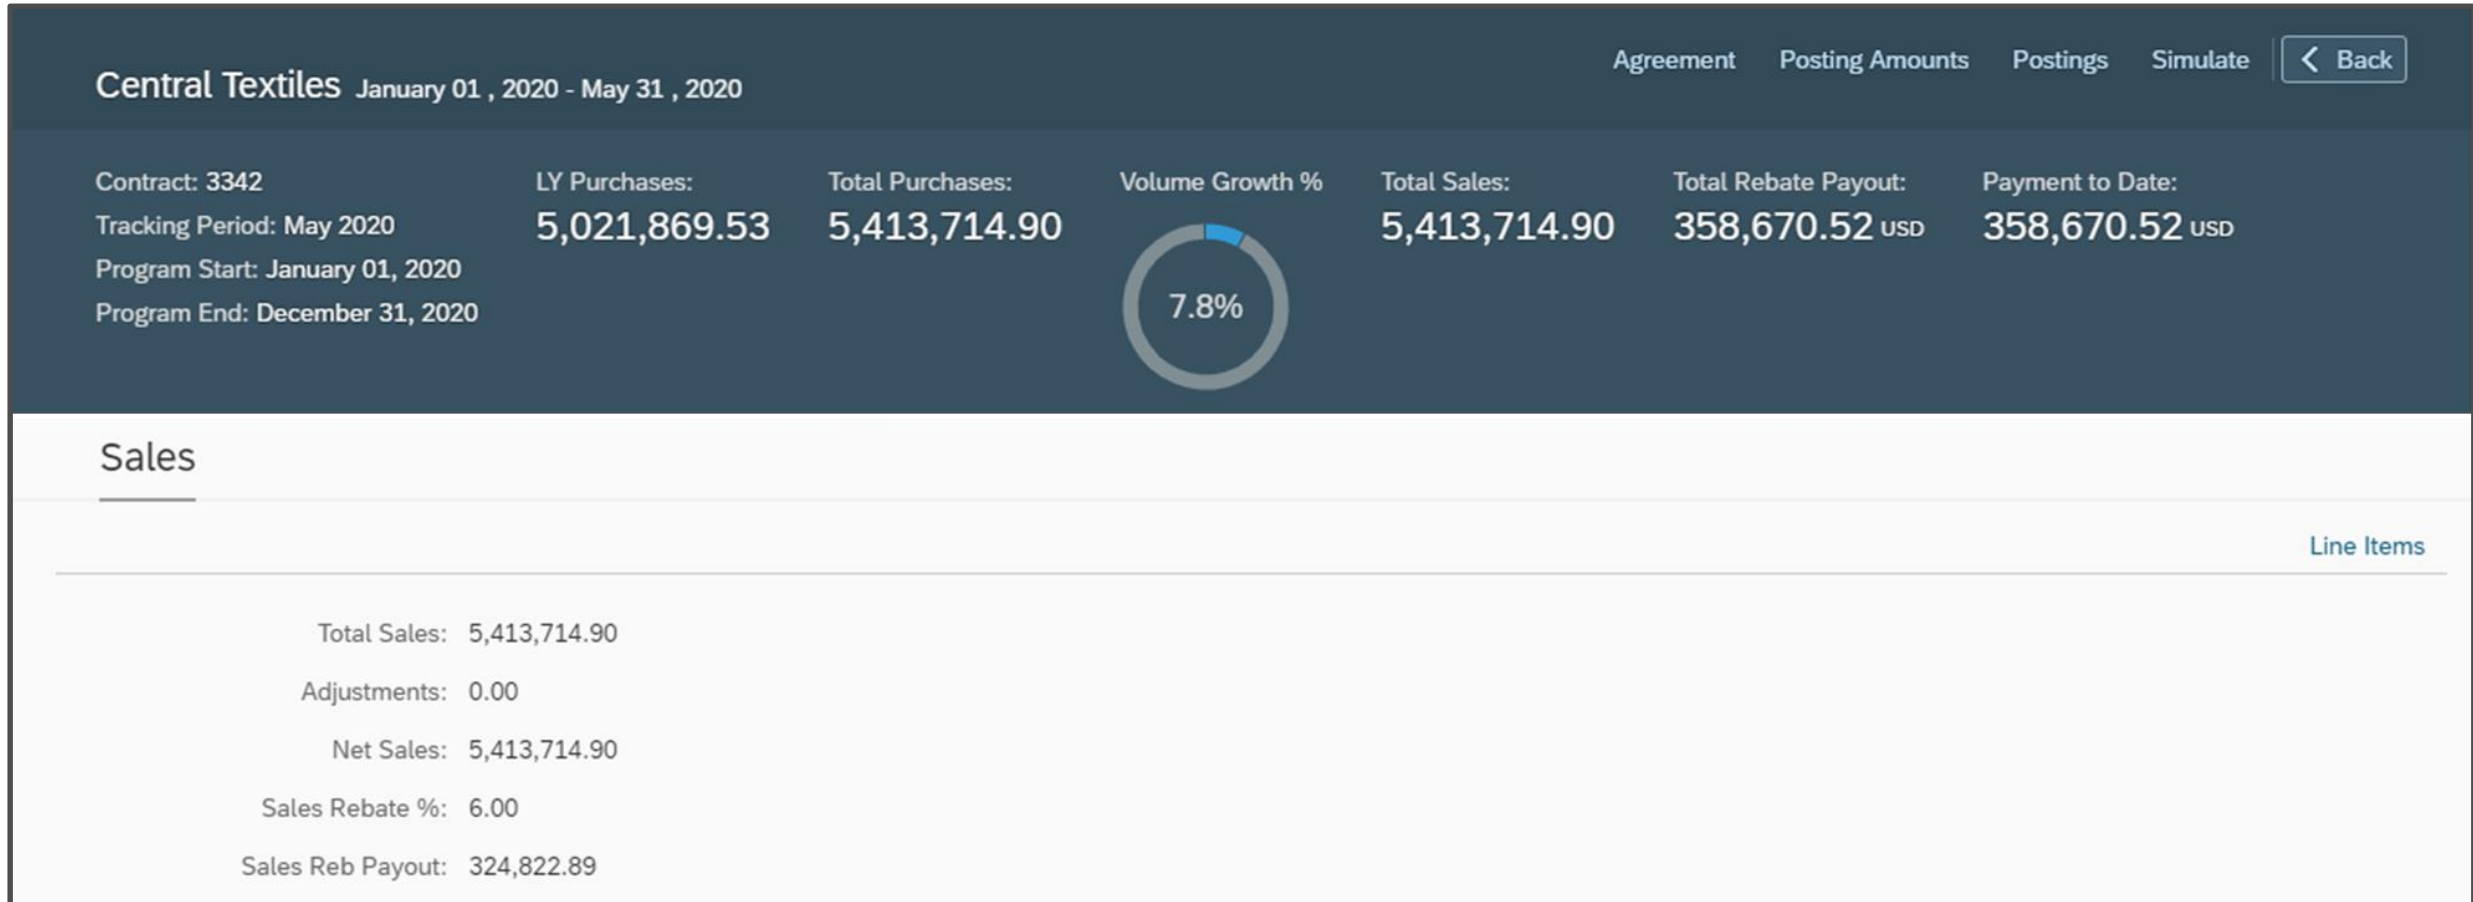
Central Textiles January 01 , 2020 - May 31 , 2020

Agreement Posting Amounts Postings Simulate Back

Contract: 3342
Tracking Period: May 2020
Program Start: January 01, 2020
Program End: December 31, 2020

LY Purchases:
5,021,869.53

Total Purchases:
5,413,714.90

Volume Growth %
7.8%

Total Sales:
5,413,714.90

Total Rebate Payout:
358,670.52 USD

Payment to Date:
358,670.52 USD

Sales

Line Items

Total Sales: 5,413,714.90

Adjustments: 0.00

Net Sales: 5,413,714.90

Sales Rebate %: 6.00

Sales Reb Payout: 324,822.89